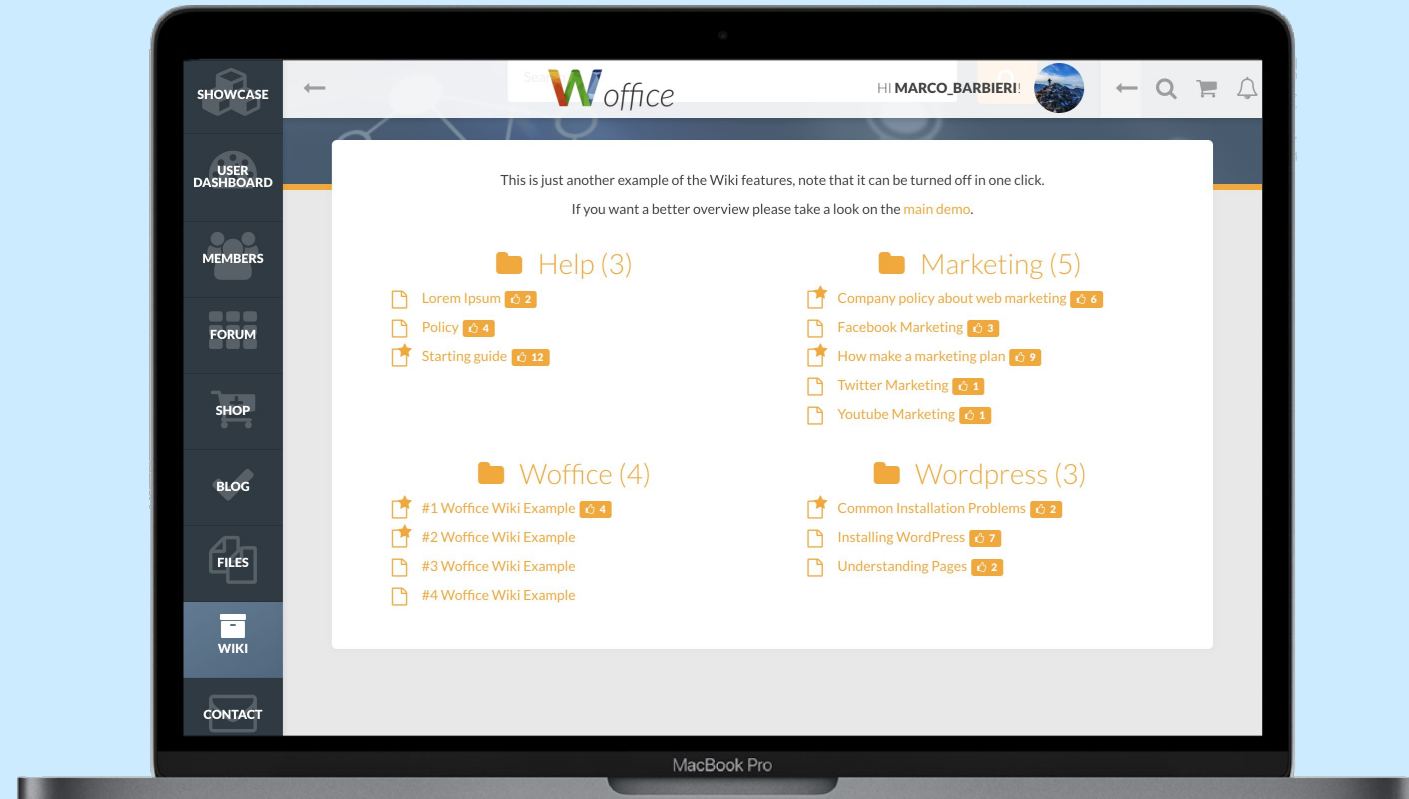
SHOWCASE

USER DASHBOARD

MEMBERS

FORUM

SHOP

BLOG

FILES

WIKI

CONTACT

Sea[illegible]

Woffice

HI MARCO_BARBIERI!

This is just another example of the Wiki features, note that it can be turned off in one click.

If you want a better overview please take a look on the main demo.

Help (3)

Lorem Ipsum 2

Policy 4

Starting guide 12

Marketing (5)

Company policy about web marketing 6

Facebook Marketing 3

How make a marketing plan 9

Twitter Marketing 1

Youtube Marketing 1

Woffice (4)

#1 Woffice Wiki Example 4

#2 Woffice Wiki Example

#3 Woffice Wiki Example

#4 Woffice Wiki Example

Wordpress (3)

Common Installation Problems 2

Installing WordPress 7

Understanding Pages 2

MacBook Pro